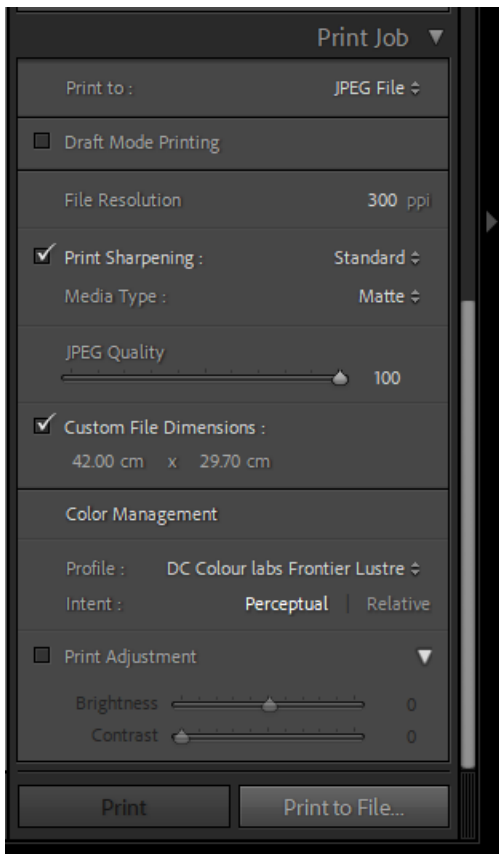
Print Job ▼

Print to : JPEG File ≑

Draft Mode Printing

File Resolution 300 ppi

Print Sharpening : Standard ≑

Media Type : Matte ≑

JPEG Quality

100

Custom File Dimensions :

42.00 cm x 29.70 cm

Color Management

Profile : DC Colour labs Frontier Lustre ≑

Intent : Perceptual | Relative

Print Adjustment

Brightness 0

Contrast 0

Print

Print to File...